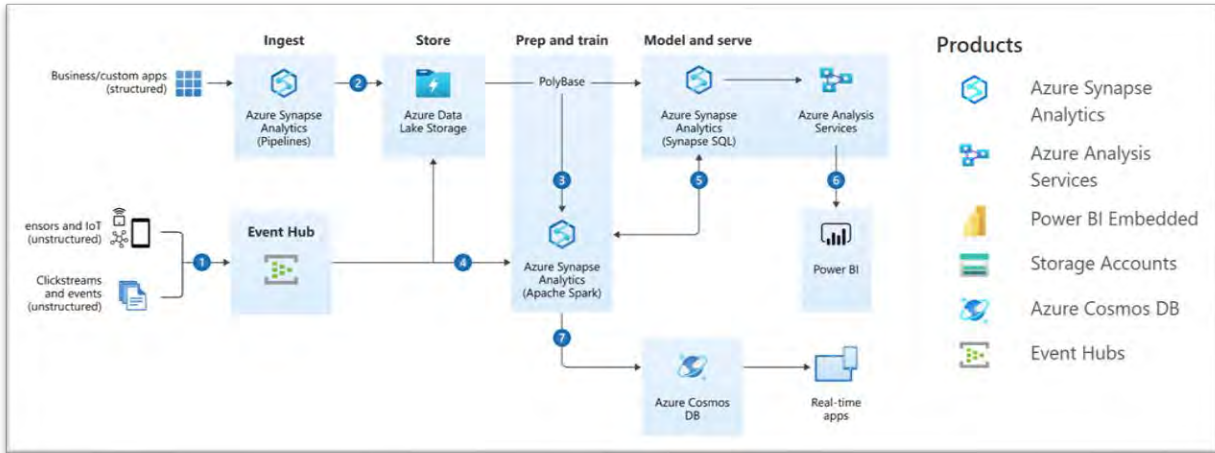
Ingest

Store

Prep and train

Model and serve

Business/custom apps (structured)

2

Azure Synapse Analytics (Pipelines)

Azure Data Lake Storage

PolyBase

Azure Synapse Analytics (Synapse SQL)

Azure Analysis Services

3

5

6

ensors and IoT (unstructured)

Event Hub

1

4

Azure Synapse Analytics (Apache Spark)

Power BI

Clickstreams and events (unstructured)

7

Azure Cosmos DB

Real-time apps

Products

Azure Synapse Analytics

Azure Analysis Services

Power BI Embedded

Storage Accounts

Azure Cosmos DB

Event Hubs